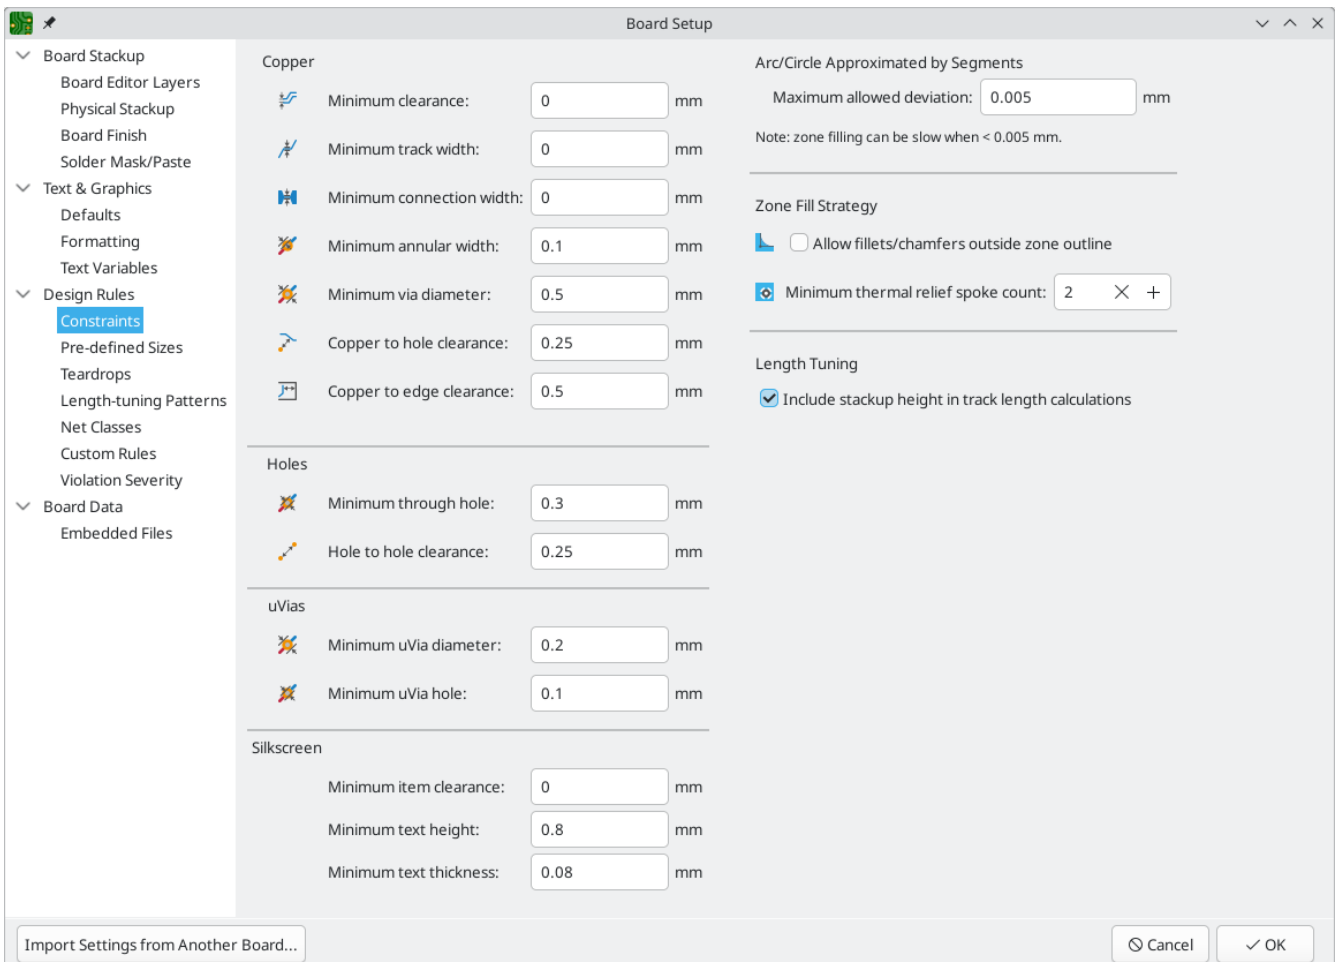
Board Setup

Board Stackup
Board Editor Layers
Physical Stackup
Board Finish
Solder Mask/Paste
Text & Graphics
Defaults
Formatting
Text Variables
Design Rules
Constraints
Pre-defined Sizes
Teardrops
Length-tuning Patterns
Net Classes
Custom Rules
Violation Severity
Board Data
Embedded Files

Copper
Minimum clearance: 0 mm
Minimum track width: 0 mm
Minimum connection width: 0 mm
Minimum annular width: 0.1 mm
Minimum via diameter: 0.5 mm
Copper to hole clearance: 0.25 mm
Copper to edge clearance: 0.5 mm

Holes
Minimum through hole: 0.3 mm
Hole to hole clearance: 0.25 mm

uVias
Minimum uVia diameter: 0.2 mm
Minimum uVia hole: 0.1 mm

Silkscreen
Minimum item clearance: 0 mm
Minimum text height: 0.8 mm
Minimum text thickness: 0.08 mm

Arc/Circle Approximated by Segments
Maximum allowed deviation: 0.005 mm
Note: zone filling can be slow when < 0.005 mm.

Zone Fill Strategy
Allow fillets/chamfers outside zone outline
Minimum thermal relief spoke count: 2

Length Tuning
Include stackup height in track length calculations

Import Settings from Another Board...
Cancel
OK